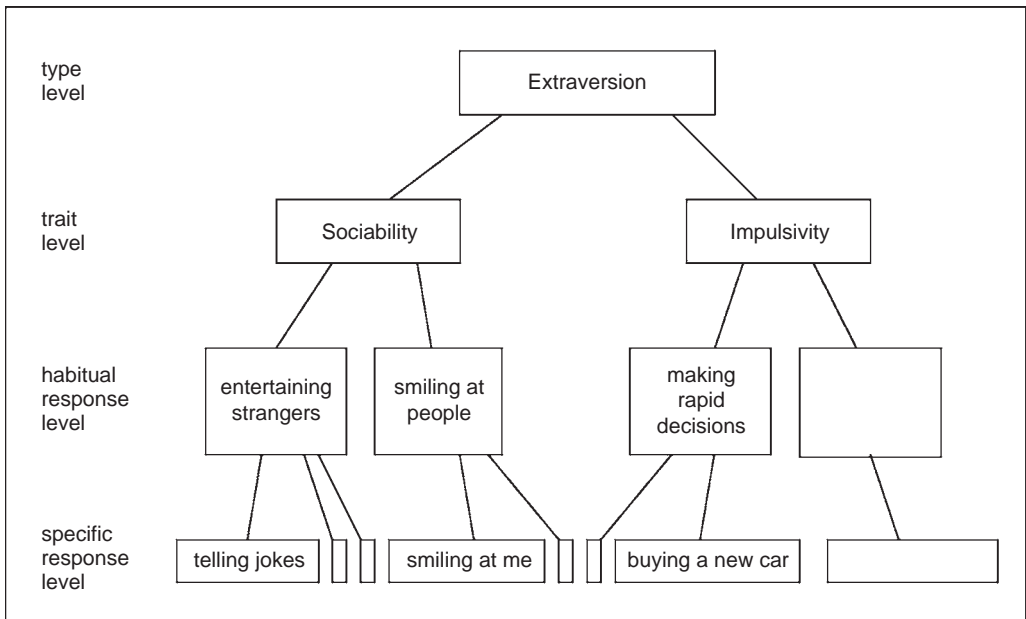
type level

Extraversion

trait level

Sociability

Impulsivity

habitual response level

entertaining strangers

smiling at people

making rapid decisions

specific response level

telling jokes

smiling at me

buying a new car